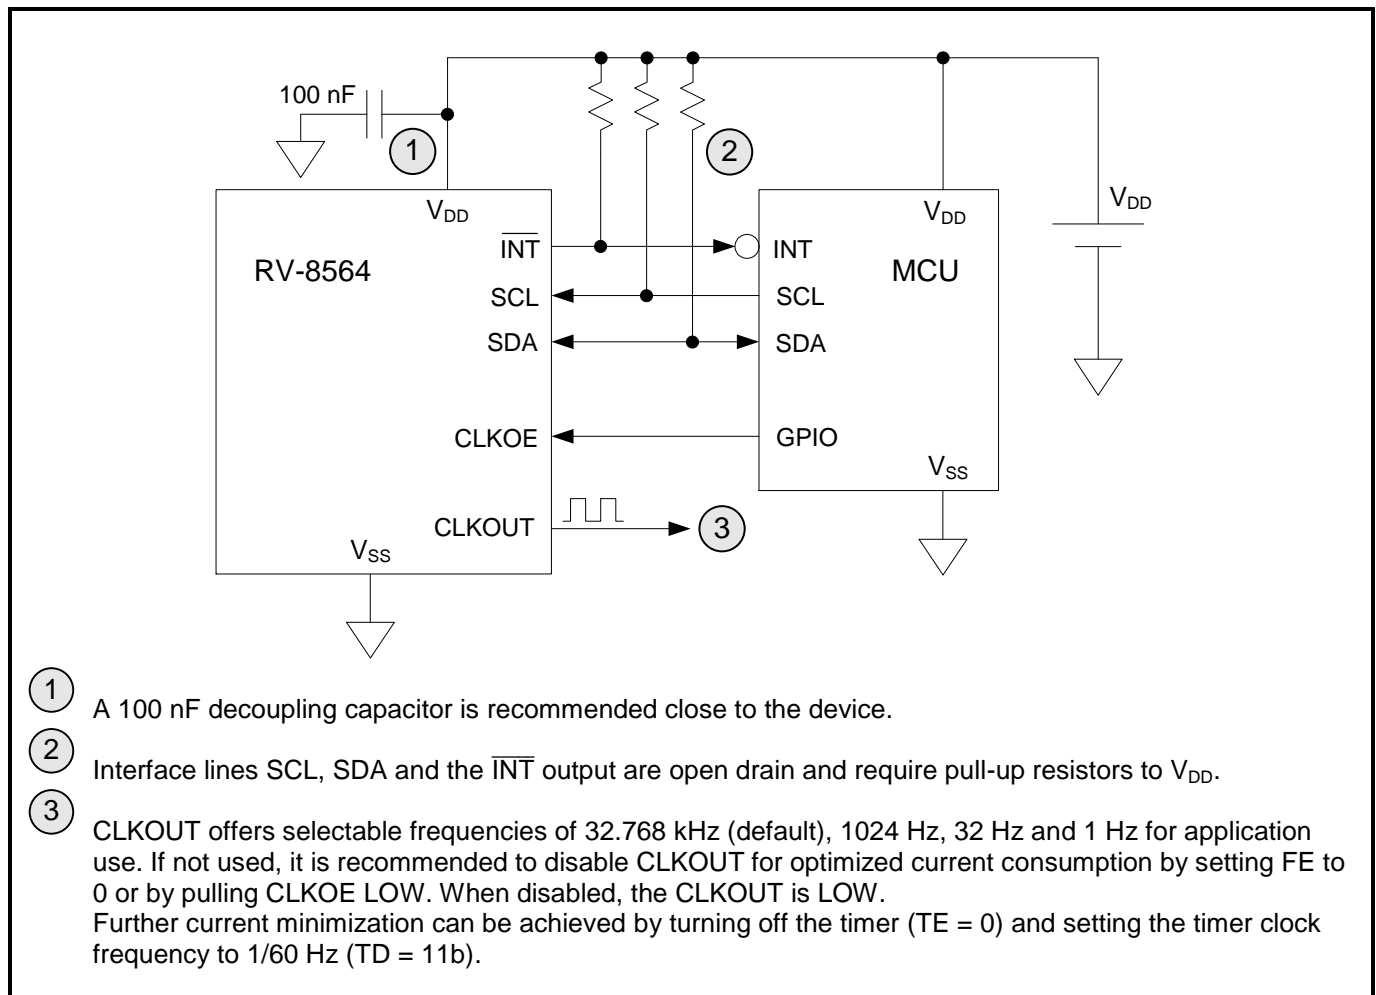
100 nF

1

2

$V_{DD}$

$\overline{INT}$

RV-8564

SCL

SDA

CLKOE

CLKOUT

$V_{SS}$

3

$V_{DD}$

INT

MCU

SCL

SDA

GPIO

$V_{SS}$

$V_{DD}$

1 A 100 nF decoupling capacitor is recommended close to the device.

2 Interface lines SCL, SDA and the $\overline{INT}$ output are open drain and require pull-up resistors to $V_{DD}$.

3 CLKOUT offers selectable frequencies of 32.768 kHz (default), 1024 Hz, 32 Hz and 1 Hz for application use. If not used, it is recommended to disable CLKOUT for optimized current consumption by setting FE to 0 or by pulling CLKOE LOW. When disabled, the CLKOUT is LOW.
Further current minimization can be achieved by turning off the timer (TE = 0) and setting the timer clock frequency to 1/60 Hz (TD = 11b).